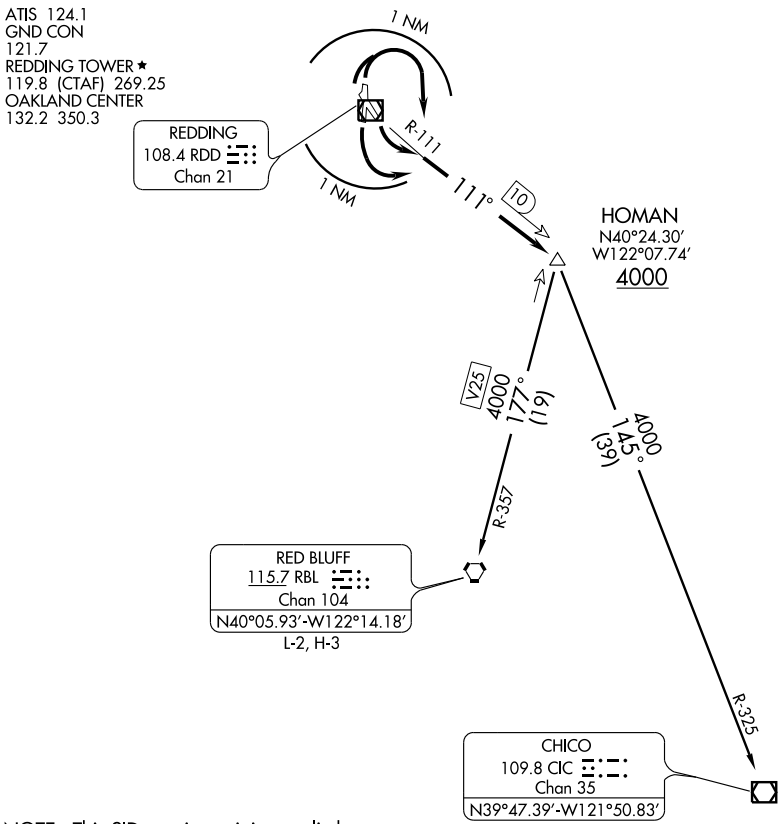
ATIS 124.1
GND CON
121.7
REDDING TOWER ★
119.8 (CTAF) 269.25
OAKLAND CENTER
132.2 350.3

1 NM

REDDING
108.4 RDD
Chan 21

R-111

1 NM

111°

10

HOMAN
N40°24.30'
W122°07.74'
4000

V25
4000
177°
(19)

4000
145°
(39)

R-357

RED BLUFF
115.7 RBL
Chan 104
N40°05.93'-W122°14.18'
L-2, H-3

R-325

CHICO
109.8 CIC
Chan 35
N39°47.39'-W121°50.83'

NOTE: This SID requires minimum climb